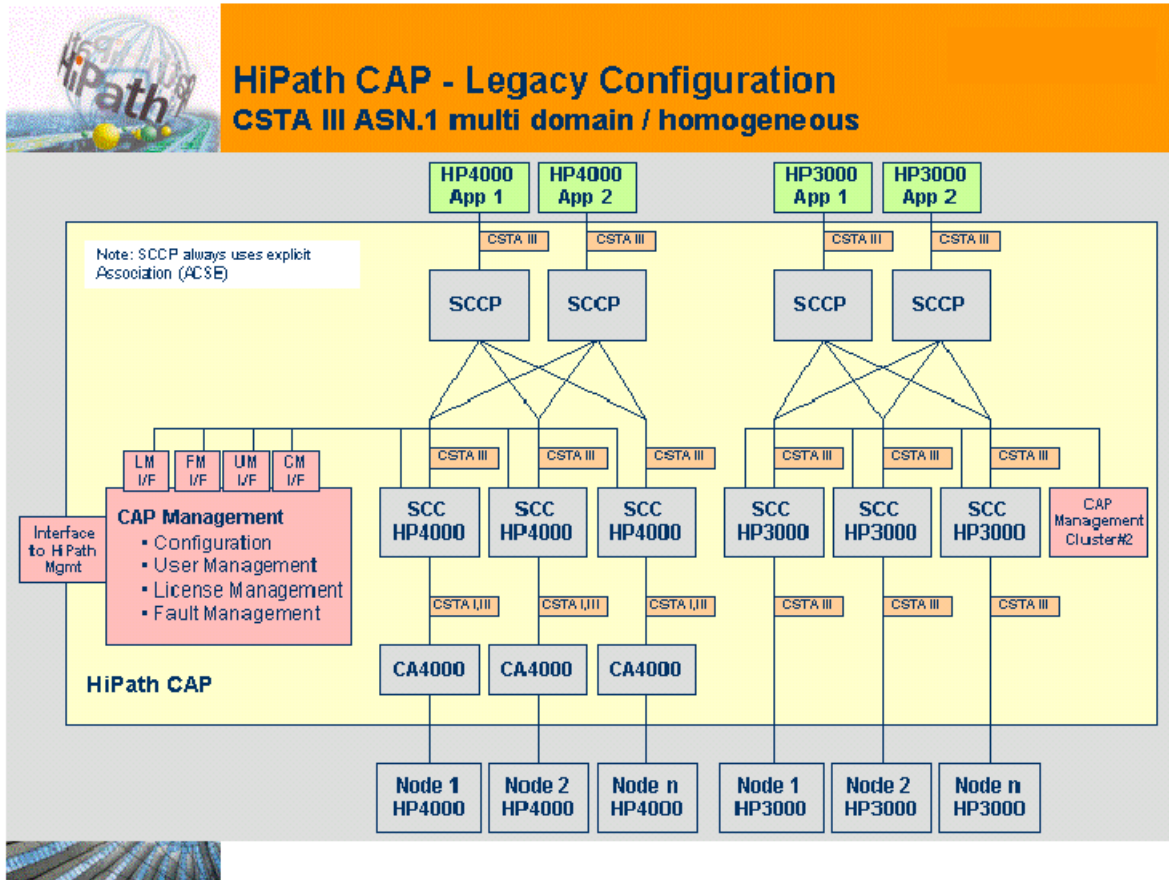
HiPath CAP - Legacy Configuration
CSTA III ASN.1 multi domain / homogeneous

HP4000 App 1
HP4000 App 2
HP3000 App 1
HP3000 App 2

Note: SCCP always uses explicit Association (ACSE)

CSTA III
CSTA III
CSTA III
CSTA III

SCCP
SCCP
SCCP
SCCP

LM I/F
FM I/F
UM I/F
CM I/F

CSTA III
CSTA III
CSTA III
CSTA III
CSTA III
CSTA III

Interface to HiPath Mgmt

CAP Management
• Configuration
• User Management
• License Management
• Fault Management

SCC HP4000
SCC HP4000
SCC HP4000
SCC HP3000
SCC HP3000
SCC HP3000

CAP Management Cluster#2

CSTA I,III
CSTA I,III
CSTA I,III
CSTA III
CSTA III
CSTA III

CA4000
CA4000
CA4000

HiPath CAP

Node 1 HP4000
Node 2 HP4000
Node n HP4000
Node 1 HP3000
Node 2 HP3000
Node n HP3000